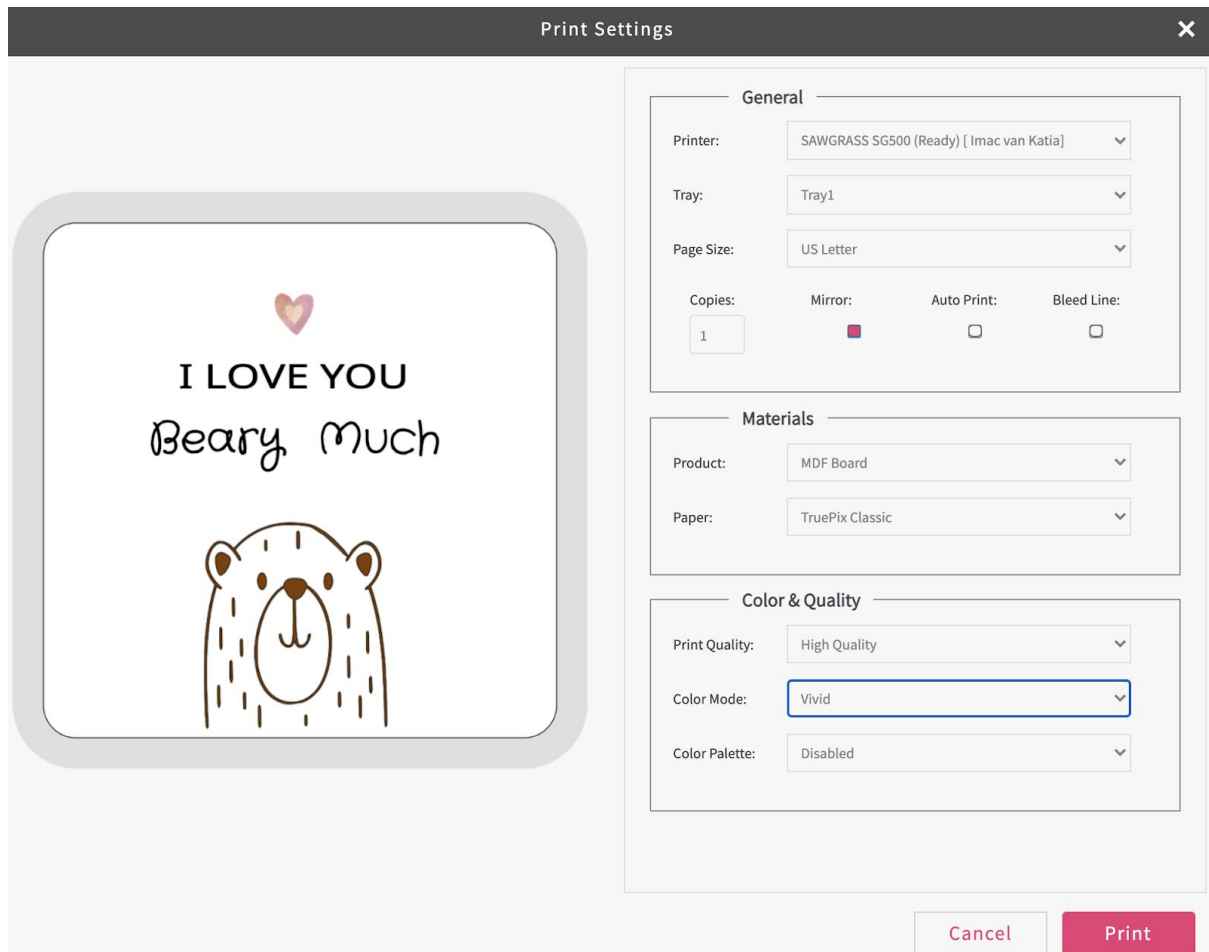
Print Settings

✕

I LOVE YOU
Beary Much

General

Printer: SAWGRASS SG500 (Ready) [ Imac van Katia]

Tray: Tray1

Page Size: US Letter

Copies: 1

Mirror:

Auto Print:

Bleed Line:

Materials

Product: MDF Board

Paper: TruePix Classic

Color & Quality

Print Quality: High Quality

Color Mode: Vivid

Color Palette: Disabled

Cancel

Print